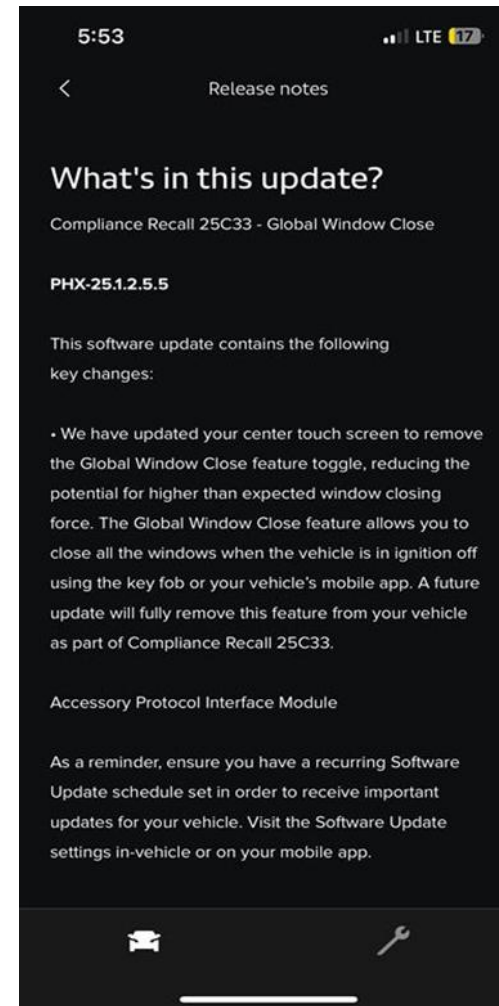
5:53
LTE 17

<

Release notes

What's in this update?

Compliance Recall 25C33 - Global Window Close

PHX-25.1.2.5.5

This software update contains the following key changes:

• We have updated your center touch screen to remove the Global Window Close feature toggle, reducing the potential for higher than expected window closing force. The Global Window Close feature allows you to close all the windows when the vehicle is in ignition off using the key fob or your vehicle's mobile app. A future update will fully remove this feature from your vehicle as part of Compliance Recall 25C33.

Accessory Protocol Interface Module

As a reminder, ensure you have a recurring Software Update schedule set in order to receive important updates for your vehicle. Visit the Software Update settings in-vehicle or on your mobile app.